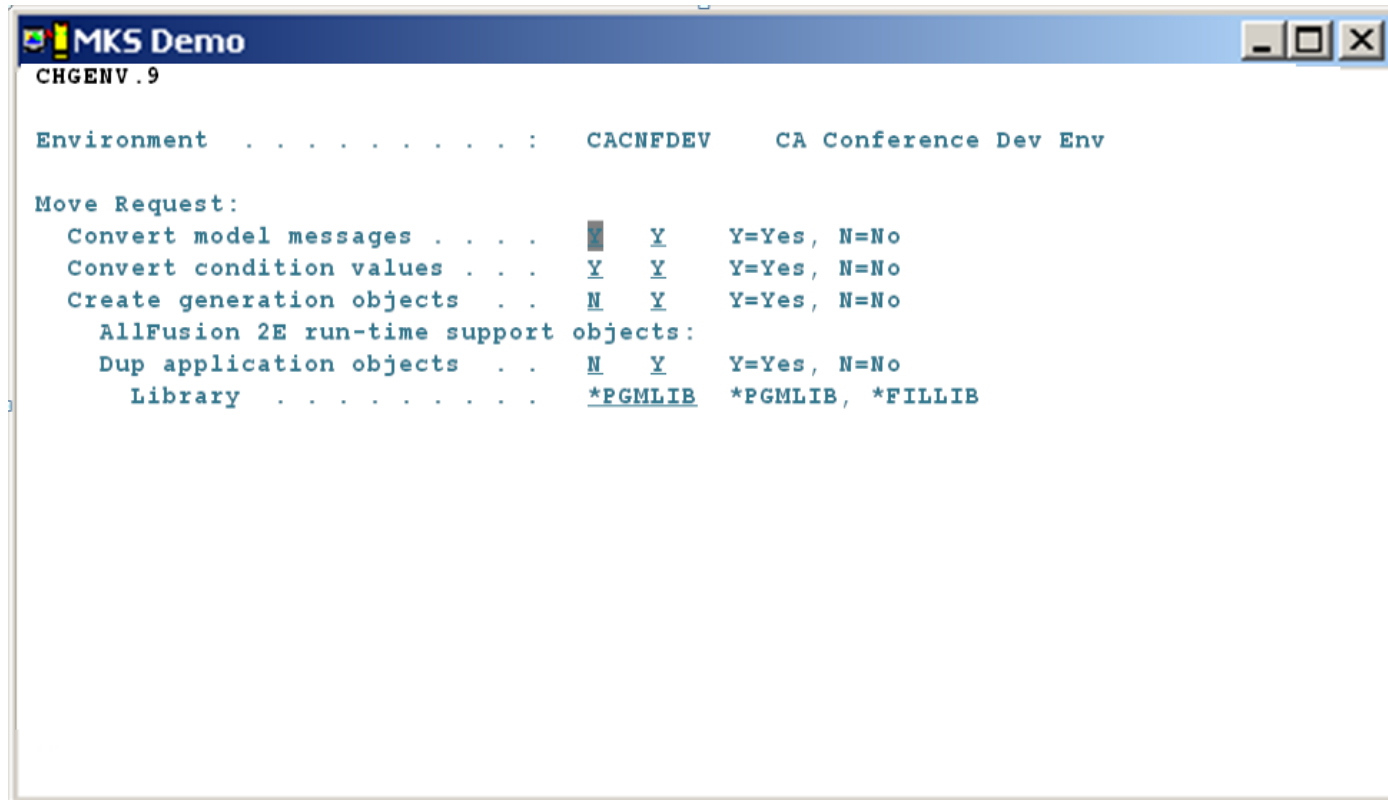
MKS Demo

CHGENV.9

Environment . . . . . . . . . . : CACNFDEV CA Conference Dev Env

Move Request:
Convert model messages . . . . Y Y Y=Yes, N=No
Convert condition values . . . Y Y Y=Yes, N=No
Create generation objects . . N Y Y=Yes, N=No
AllFusion 2E run-time support objects:
Dup application objects . . N Y Y=Yes, N=No
Library . . . . . . . . . *PGMLIB *PGMLIB, *FILLIB